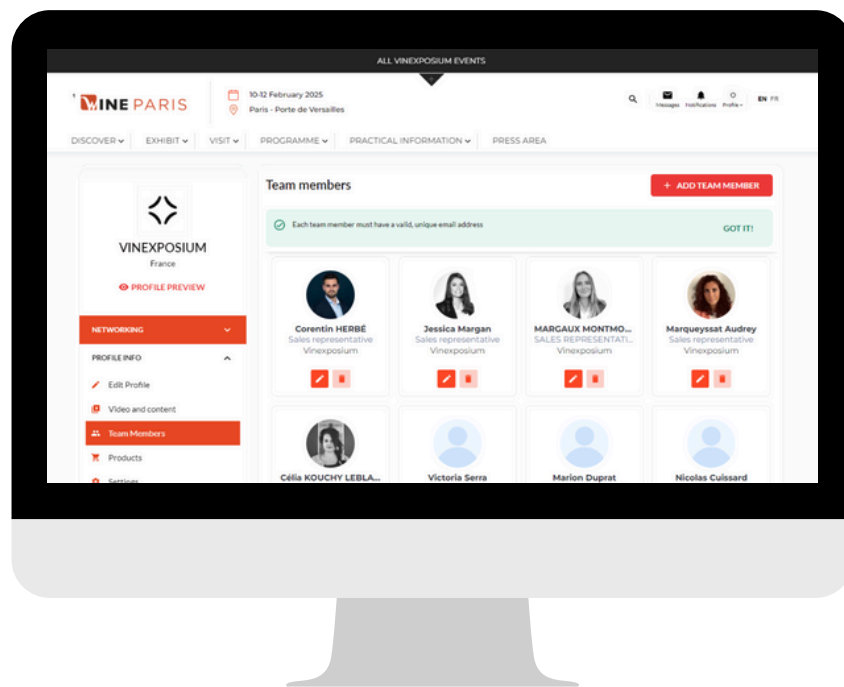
ALL VINEXPOSIUM EVENTS

WINE PARIS

10-12 February 2025
Paris - Porte de Versailles

Messages Notifications Profile EN FR

DISCOVER EXHIBIT VISIT PROGRAMME PRACTICAL INFORMATION PRESS AREA

VINEXPOSIUM
France
PROFILE PREVIEW

NETWORKING
PROFILE INFO
Edit Profile
Video and content
Team Members
Products
Settings

Team members
+ ADD TEAM MEMBER

Each team member must have a valid, unique email address
GOT IT!

Corentin HERBÉ
Sales representative
Vinexposium

Jessica Margan
Sales representative
Vinexposium

MARGAUX MONTMO...
SALES REPRESENTATI...
Vinexposium

Marqueyssat Audrey
Sales representative
Vinexposium

Célia KOUCHY LEBLA...

Victoria Serra

Marion Duprat

Nicolas Cuissard